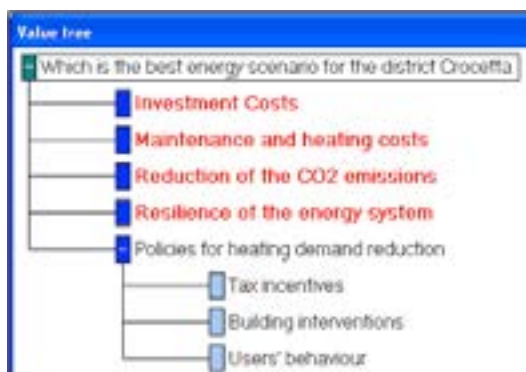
Value tree

Which is the best energy scenario for the district Crocetta

Investment Costs

Maintenance and heating costs

Reduction of the CO2 emissions

Resilience of the energy system

Policies for heating demand reduction

Tax incentives

Building interventions

Users' behaviour